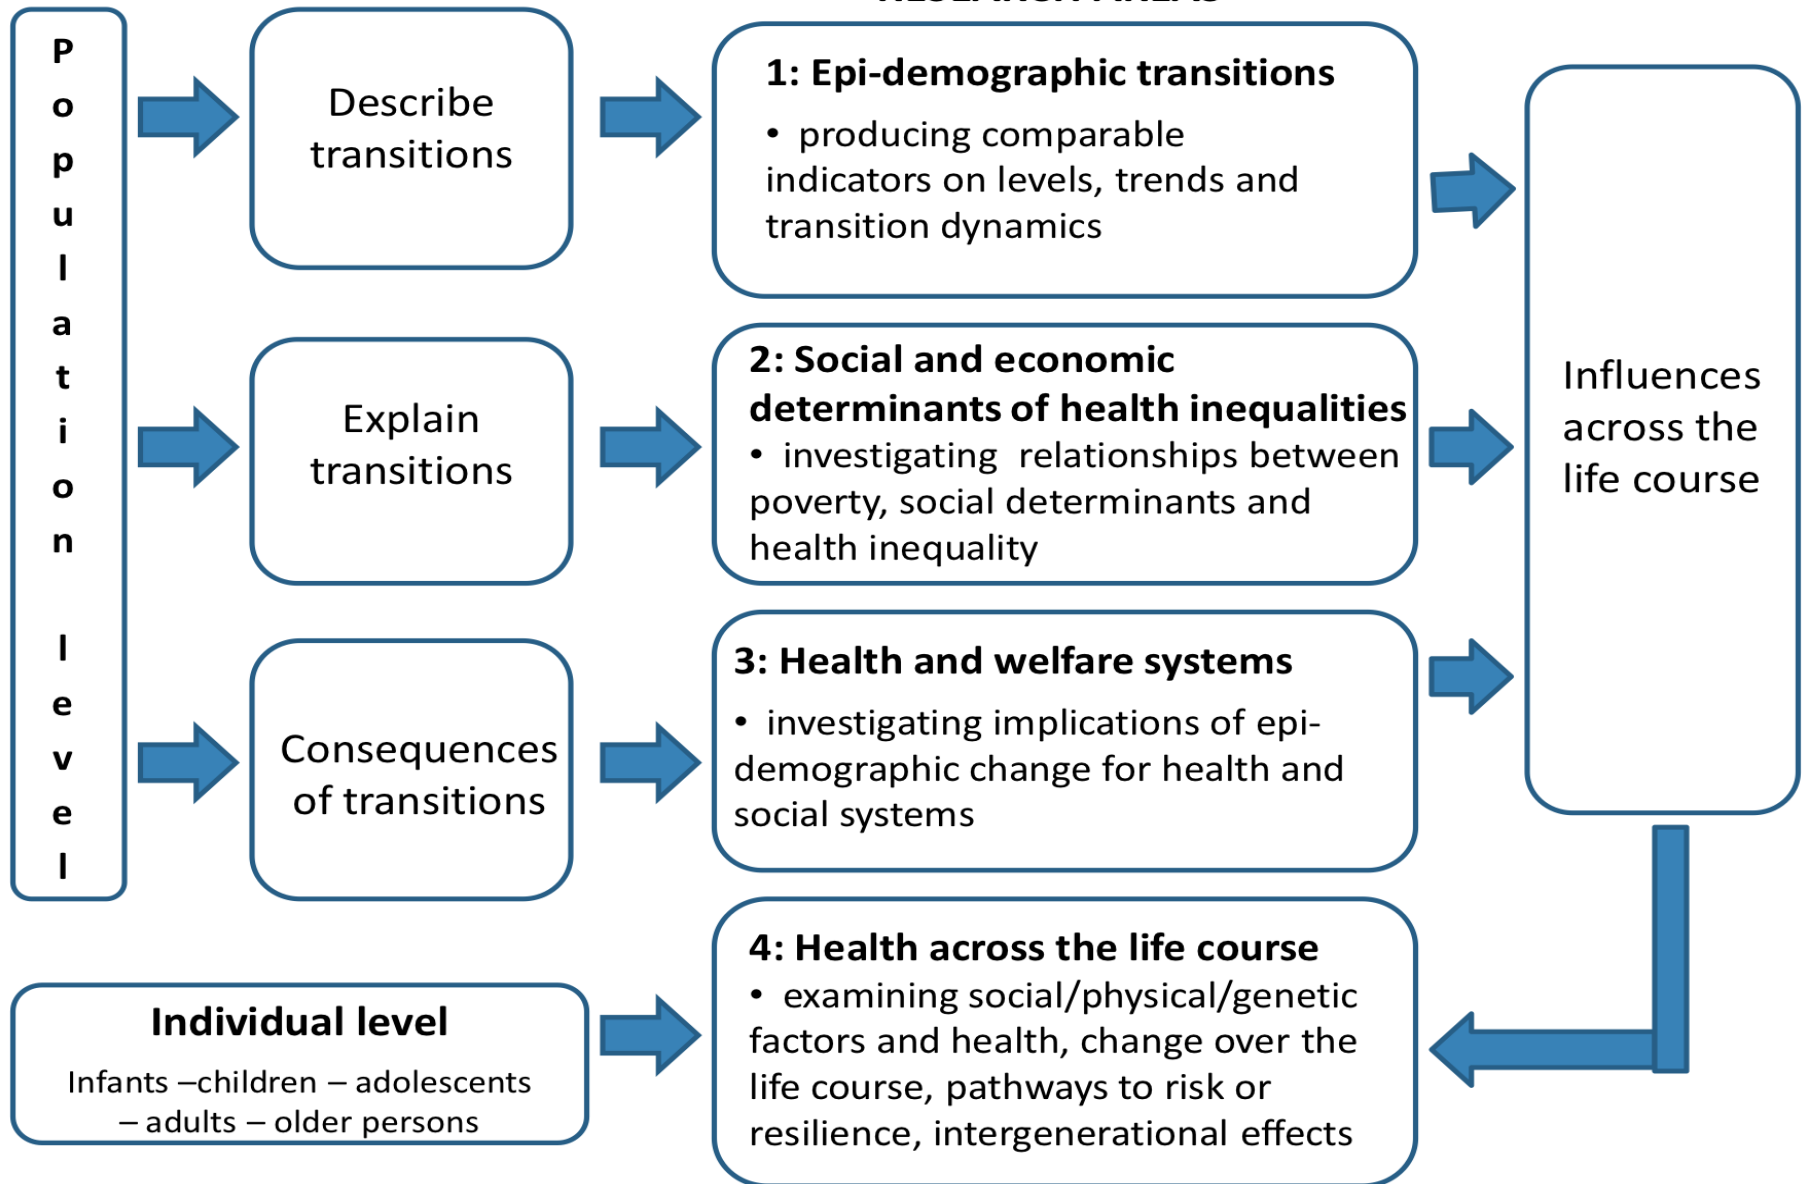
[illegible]

Population level

Describe transitions

1: Epi-demographic transitions
• producing comparable indicators on levels, trends and transition dynamics

Explain transitions

2: Social and economic determinants of health inequalities
• investigating relationships between poverty, social determinants and health inequality

Consequences of transitions

3: Health and welfare systems
• investigating implications of epi-demographic change for health and social systems

Influences across the life course

Individual level
Infants –children – adolescents – adults – older persons

4: Health across the life course
• examining social/physical/genetic factors and health, change over the life course, pathways to risk or resilience, intergenerational effects